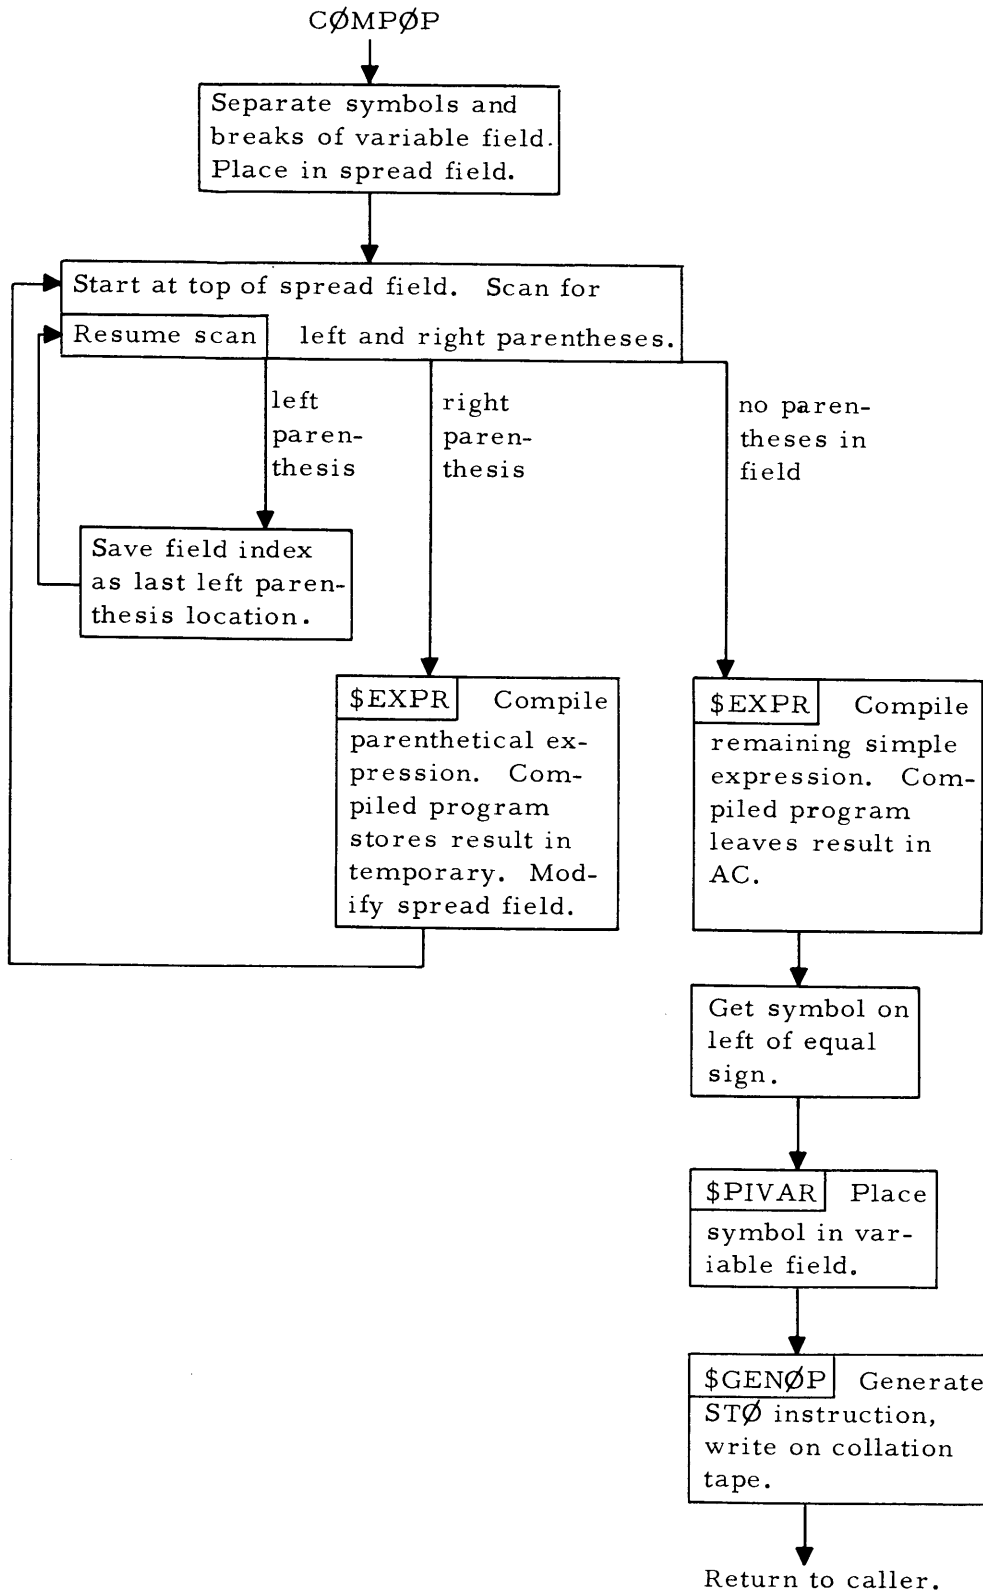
CØMPØP

Separate symbols and breaks of variable field. Place in spread field.

Start at top of spread field. Scan for

Resume scan

left and right parentheses.

left parenthesis

right parenthesis

no parentheses in field

Save field index as last left parenthesis location.

$EXPR Compile parenthetical expression. Compiled program stores result in temporary. Modify spread field.

$EXPR Compile remaining simple expression. Compiled program leaves result in AC.

Get symbol on left of equal sign.

$PIVAR Place symbol in variable field.

$GENØP Generate STØ instruction, write on collation tape.

Return to caller.